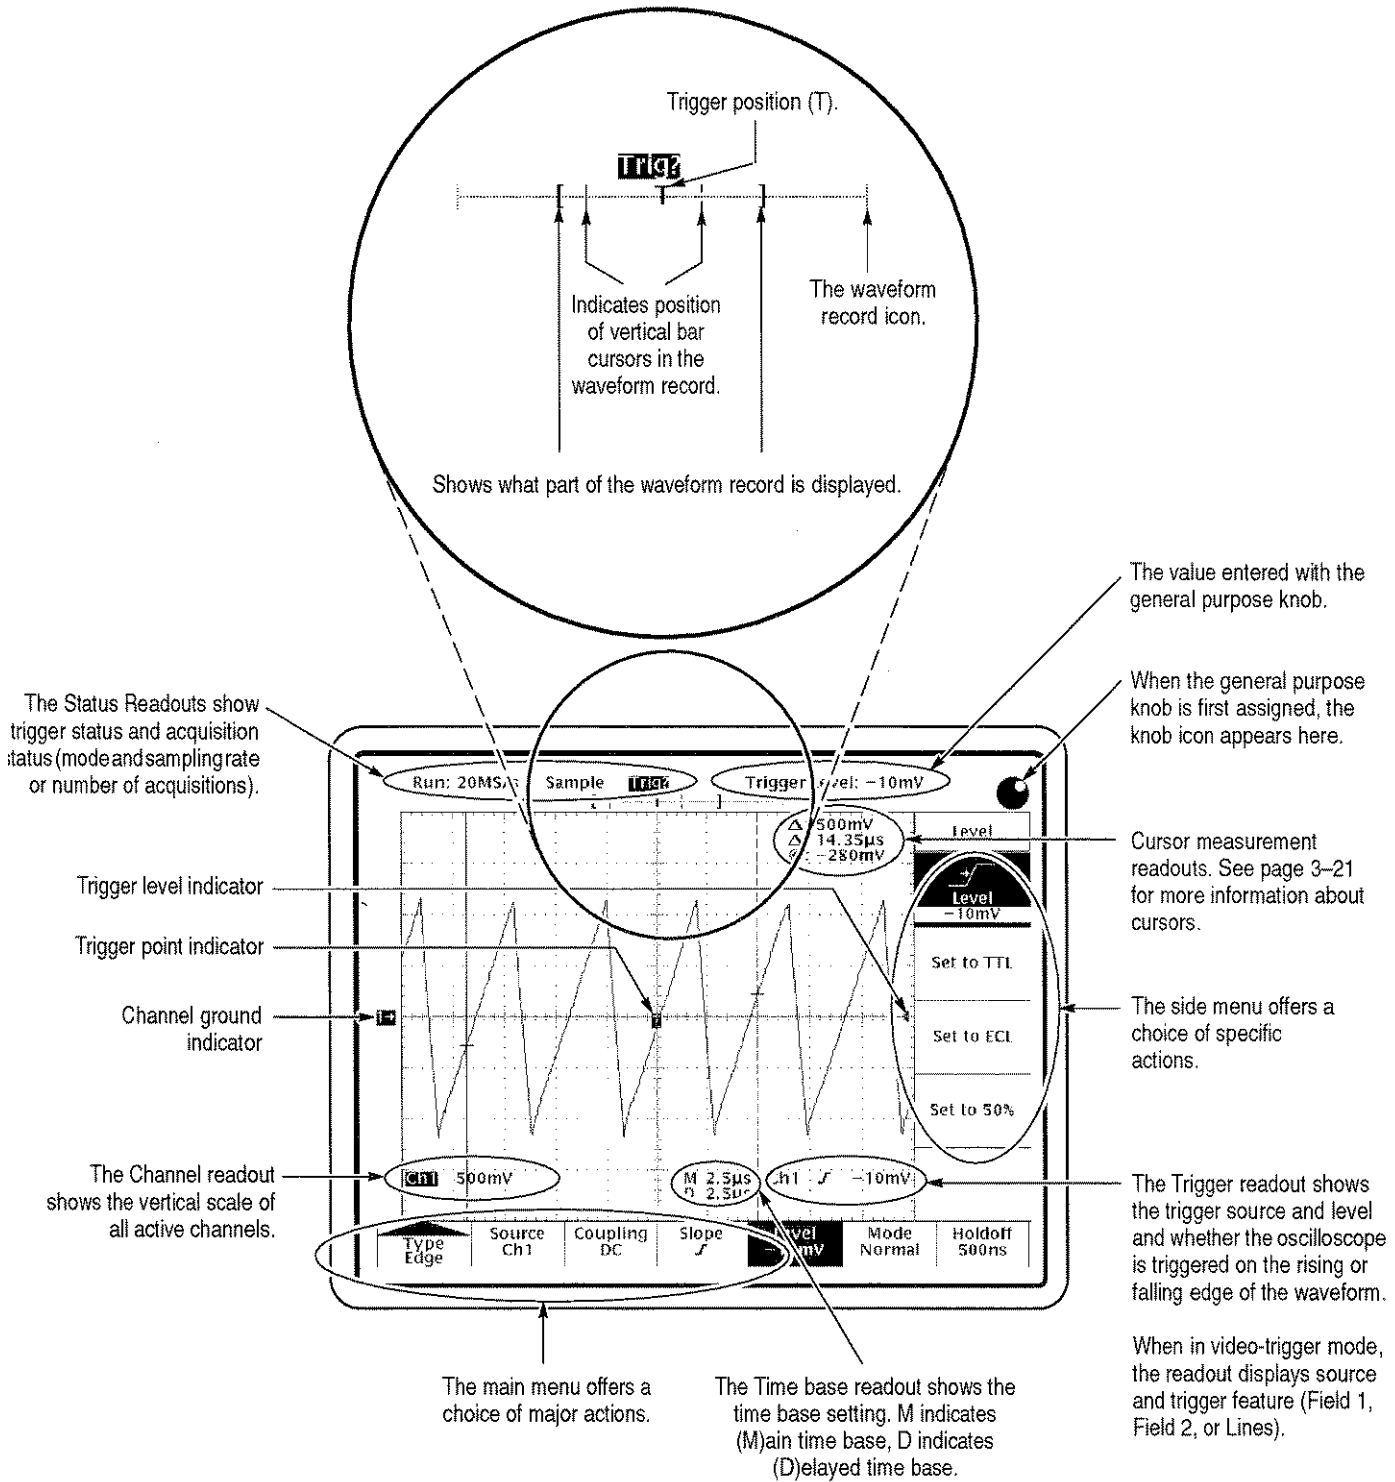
Trigger position (T).

Trig?

Indicates position of vertical bar cursors in the waveform record.

The waveform record icon.

Shows what part of the waveform record is displayed.

The value entered with the general purpose knob.

When the general purpose knob is first assigned, the knob icon appears here.

The Status Readouts show trigger status and acquisition status (mode and sampling rate or number of acquisitions).

Run: 20MS/s Sample Trig? Trigger Level: −10mV

Δ 500mV
Δ 14.35μs
@: −280mV

Level

Level
−10mV

Set to TTL

Set to ECL

Set to 50%

Cursor measurement readouts. See page 3–21 for more information about cursors.

Trigger level indicator

Trigger point indicator

Channel ground indicator

The side menu offers a choice of specific actions.

The Channel readout shows the vertical scale of all active channels.

Ch1 500mV

M 2.5μs
D 2.5μs

Ch1 $\mathcal{J}$ −10mV

The Trigger readout shows the trigger source and level and whether the oscilloscope is triggered on the rising or falling edge of the waveform.

When in video-trigger mode, the readout displays source and trigger feature (Field 1, Field 2, or Lines).

| Type Edge | Source Ch1 | Coupling DC | Slope $\mathcal{J}$ | Level −10mV | Mode Normal | Holdoff 500ns |

The main menu offers a choice of major actions.

The Time base readout shows the time base setting. M indicates (M)ain time base, D indicates (D)elayed time base.